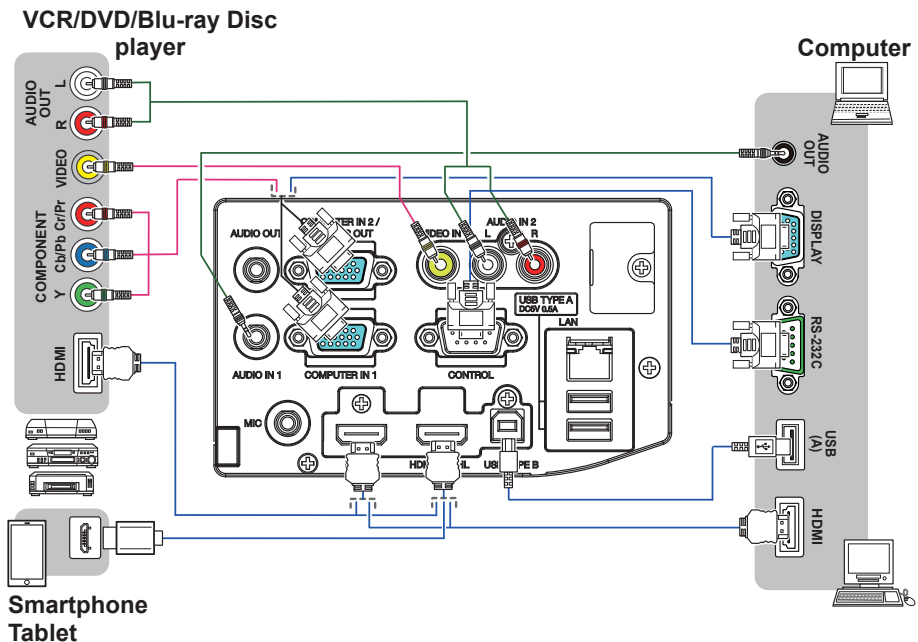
VCR/DVD/Blu-ray Disc player

Computer

AUDIO OUT L R

VIDEO

COMPONENT Y Cb/Pb Cr/Pr

HDMI

AUDIO OUT

AUDIO OUT

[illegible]TER IN 2 / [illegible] OUT

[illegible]IDEO IN

AUDIO IN 2 L R

DISPLAY

RS-232C

USB TYPE A DC5V 0.5A

LAN

AUDIO IN 1

COMPUTER IN 1

CONTROL

MIC

HDMI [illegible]MI

USB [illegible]PE B

USB (A)

HDMI

Smartphone
Tablet